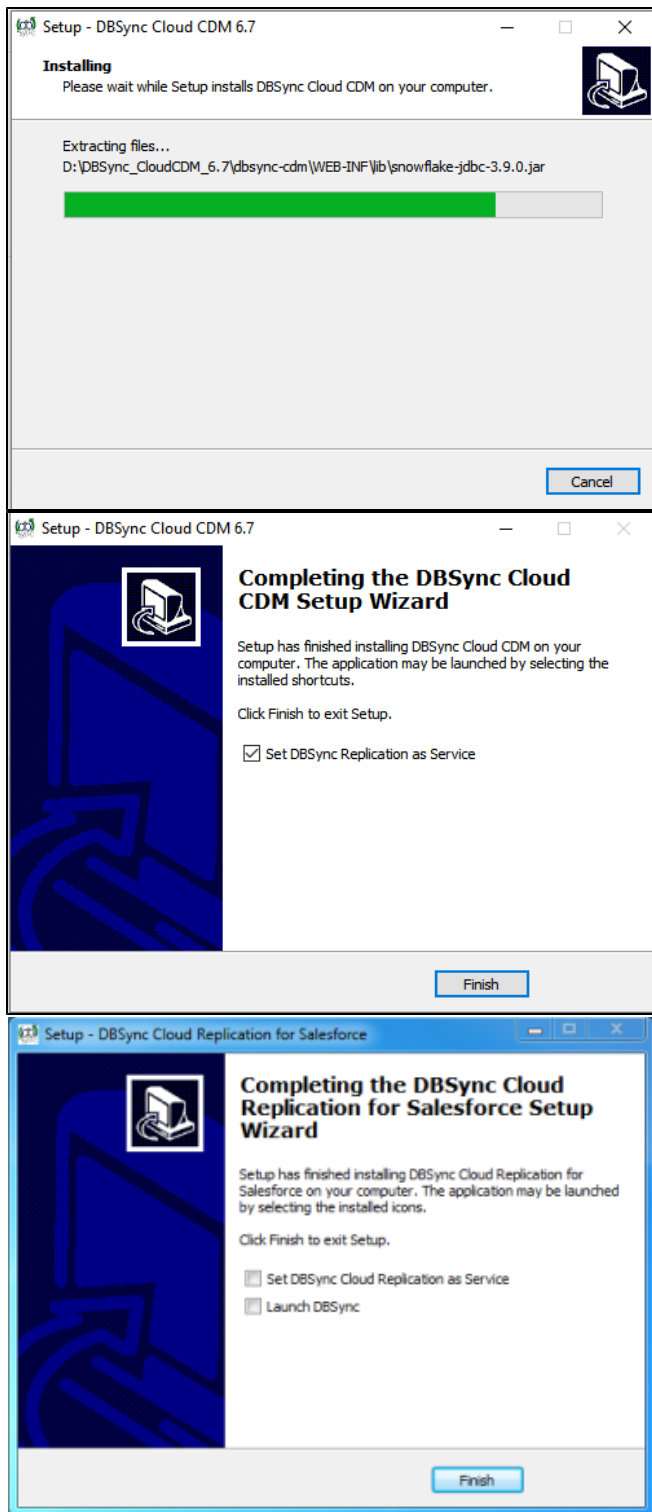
Setup - DBSync Cloud CDM 6.7

Installing
Please wait while Setup installs DBSync Cloud CDM on your computer.

Extracting files...
D:\DBSync_CloudCDM_6.7\dbsync-cdm\WEB-INF\lib\snowflake-jdbc-3.9.0.jar

Cancel

Setup - DBSync Cloud CDM 6.7

Completing the DBSync Cloud CDM Setup Wizard

Setup has finished installing DBSync Cloud CDM on your computer. The application may be launched by selecting the installed shortcuts.

Click Finish to exit Setup.

☑ Set DBSync Replication as Service

Finish

Setup - DBSync Cloud Replication for Salesforce

Completing the DBSync Cloud Replication for Salesforce Setup Wizard

Setup has finished installing DBSync Cloud Replication for Salesforce on your computer. The application may be launched by selecting the installed icons.

Click Finish to exit Setup.

☐ Set DBSync Cloud Replication as Service
☐ Launch DBSync

Finish